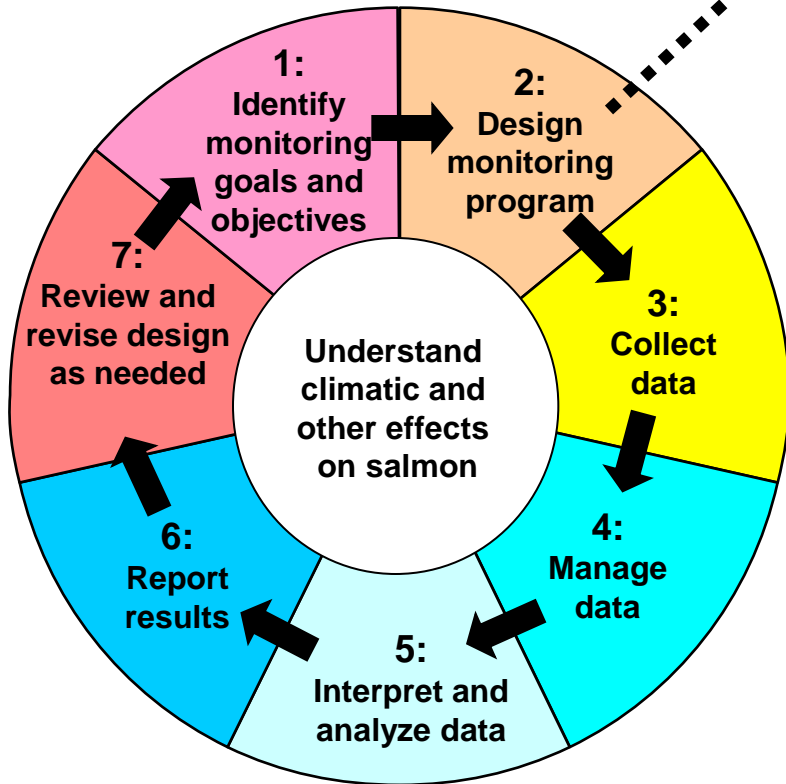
1:
Identify monitoring goals and objectives

2:
Design monitoring program

3:
Collect data

4:
Manage data

5:
Interpret and analyze data

6:
Report results

7:
Review and revise design as needed

Understand climatic and other effects on salmon